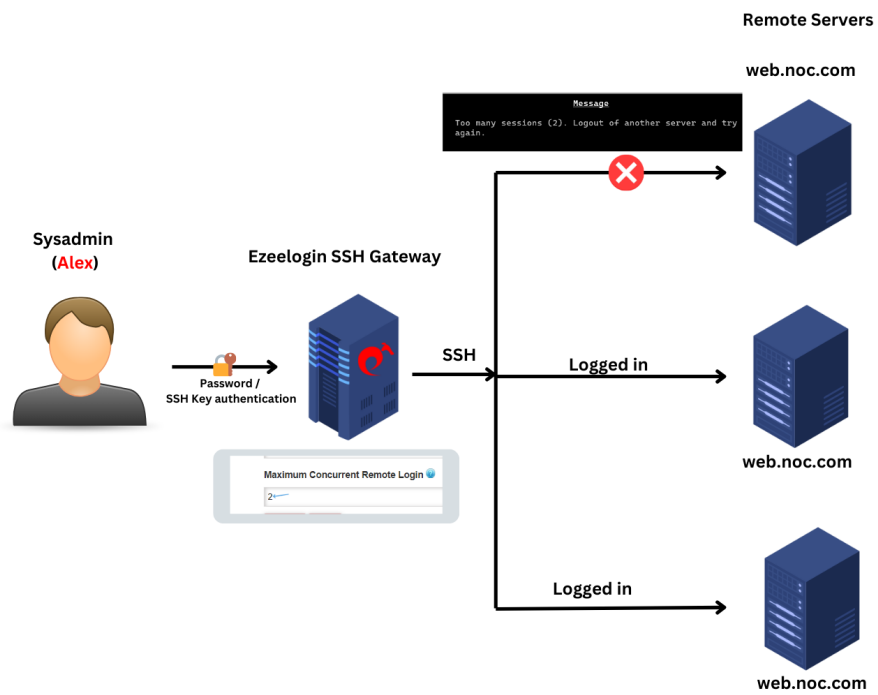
Remote Servers

web.noc.com

Message

Too many sessions (2). Logout of another server and try again.

Sysadmin
(Alex)

Ezeelogin SSH Gateway

Password /
SSH Key authentication

SSH

Logged in

web.noc.com

Maximum Concurrent Remote Login

2

Logged in

web.noc.com